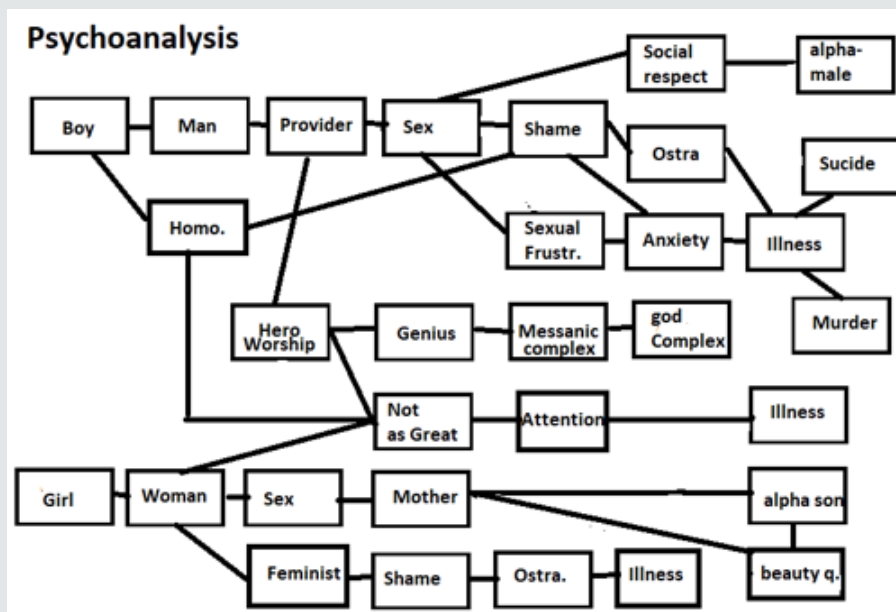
Psychoanalysis

Social respect

alpha-male

Boy

Man

Provider

Sex

Shame

Ostra

Sucide

Homo.

Sexual Frustr.

Anxiety

Illness

Murder

Hero Worship

Genius

Messanic complex

god Complex

Not as Great

Attention

Illness

Girl

Woman

Sex

Mother

alpha son

Feminist

Shame

Ostra.

Illness

beauty q.